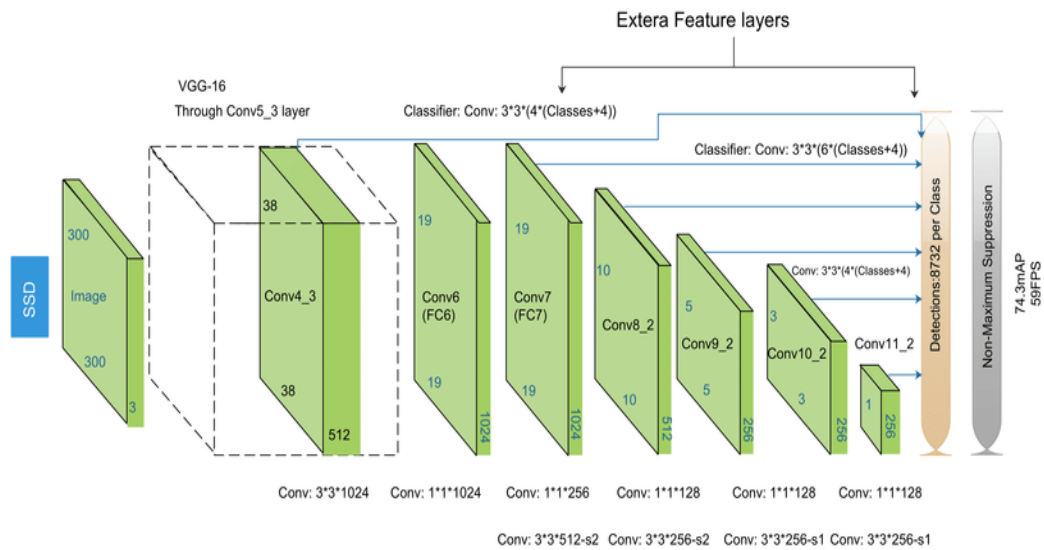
Extera Feature layers

VGG-16
Through Conv5_3 layer

Classifier: Conv: 3*3*(4*(Classes+4))

Classifier: Conv: 3*3*(6*(Classes+4))

SSD

300
Image
300
3

38
Conv4_3
38
512

19
Conv6
(FC6)
19
1024

19
Conv7
(FC7)
19
1024

10
Conv8_2
10
512

5
Conv9_2
5
256

Conv: 3*3*(4*(Classes+4)

3
Conv10_2
3
256

Conv11_2
1
256

Detections:8732 per Class

Non-Maximum Suppression

74.3mAP
59FPS

Conv: 3*3*1024 Conv: 1*1*1024 Conv: 1*1*256 Conv: 1*1*128 Conv: 1*1*128 Conv: 1*1*128

Conv: 3*3*512-s2 Conv: 3*3*256-s2 Conv: 3*3*256-s1 Conv: 3*3*256-s1